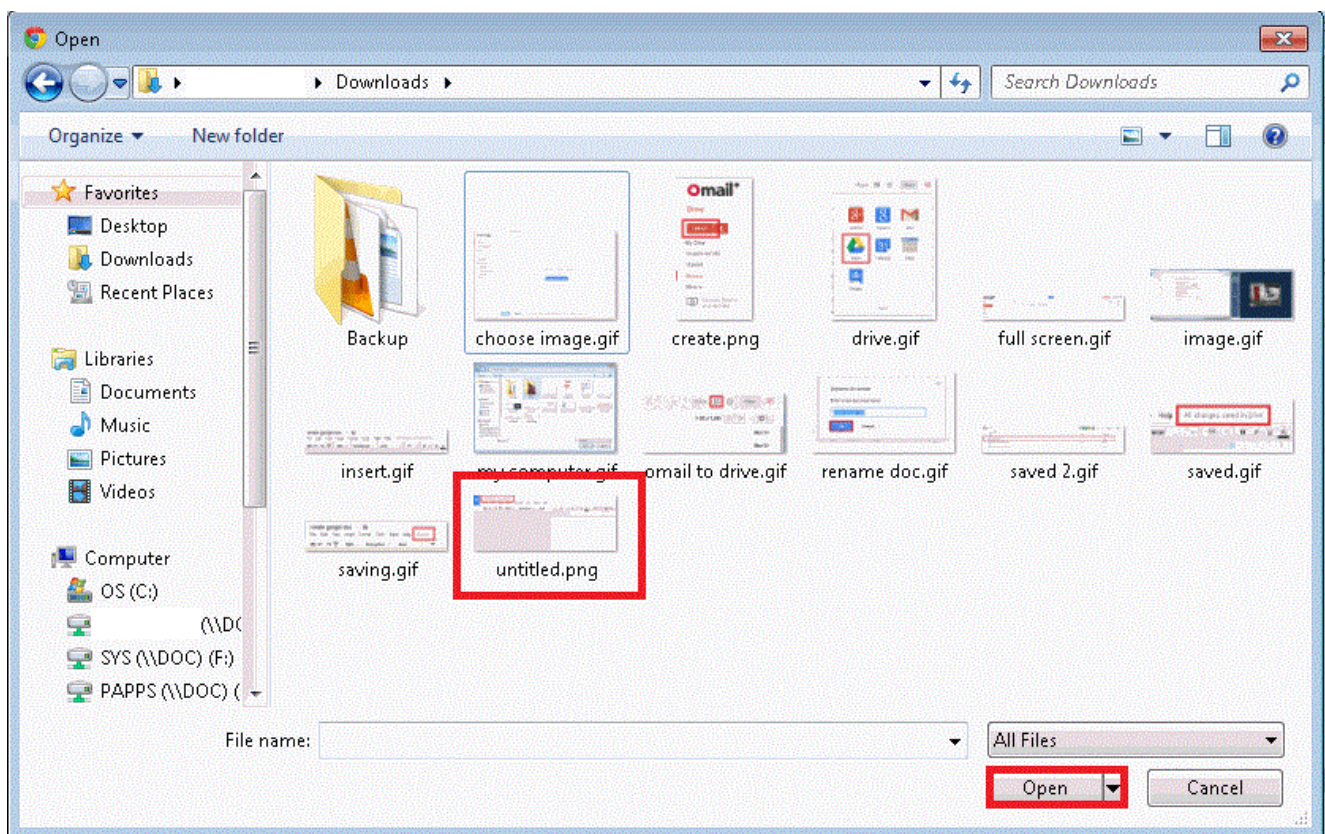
Open

▸ Downloads ▸

Search Downloads

Organize ▾ New folder

Favorites
Desktop
Downloads
Recent Places

Libraries
Documents
Music
Pictures
Videos

Computer
OS (C:)
(\\DC
SYS (\\DOC) (F:)
PAPPS (\\DOC) (

Backup
choose image.gif
Omail
create.png
drive.gif
full screen.gif
image.gif
insert.gif
my computer.gif
omail to drive.gif
rename doc.gif
saved 2.gif
All changes saved in Drive
saved.gif
saving.gif
untitled.png

File name:
All Files
Open
Cancel